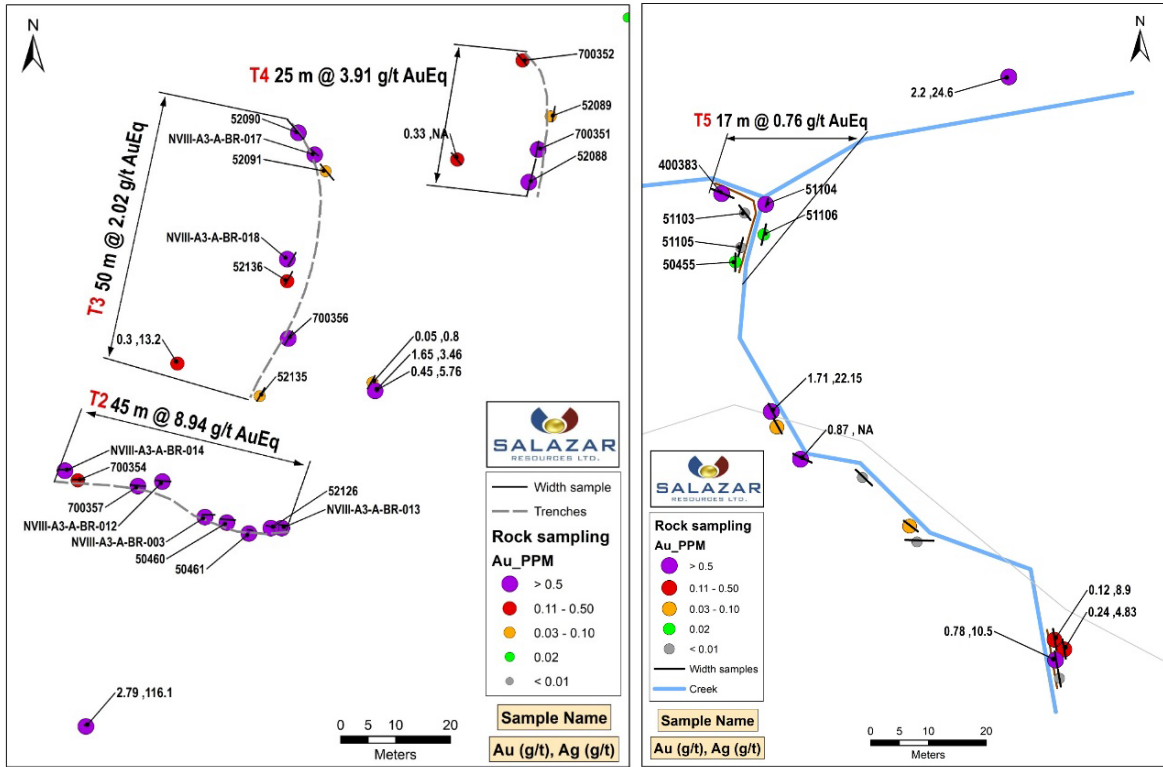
N

T4 25 m @ 3.91 g/t AuEq

700352

52089

0.33 ,NA

700351

52088

T3 50 m @ 2.02 g/t AuEq

52090

NVIII-A3-A-BR-017

52091

NVIII-A3-A-BR-018

52136

700356

0.3 ,13.2

52135

0.05 ,0.8
1.65 ,3.46
0.45 ,5.76

T2 45 m @ 8.94 g/t AuEq

NVIII-A3-A-BR-014
700354
700357
NVIII-A3-A-BR-012
NVIII-A3-A-BR-003
50460
50461
52126
NVIII-A3-A-BR-013

2.79 ,116.1

SALAZAR RESOURCES LTD.

Width sample
Trenches

Rock sampling
Au_PPM
> 0.5
0.11 - 0.50
0.03 - 0.10
0.02
< 0.01

0 5 10 20
Meters

Sample Name
Au (g/t), Ag (g/t)

N

2.2 ,24.6

T5 17 m @ 0.76 g/t AuEq

400383
51104
51103
51106
51105
50455

1.71 ,22.15

0.87 , NA

SALAZAR RESOURCES LTD.

Rock sampling
Au_PPM
> 0.5
0.11 - 0.50
0.03 - 0.10
0.02
< 0.01
Width samples
Creek

0.12 ,8.9
0.24 ,4.83
0.78 ,10.5

0 5 10 20
Meters

Sample Name
Au (g/t), Ag (g/t)